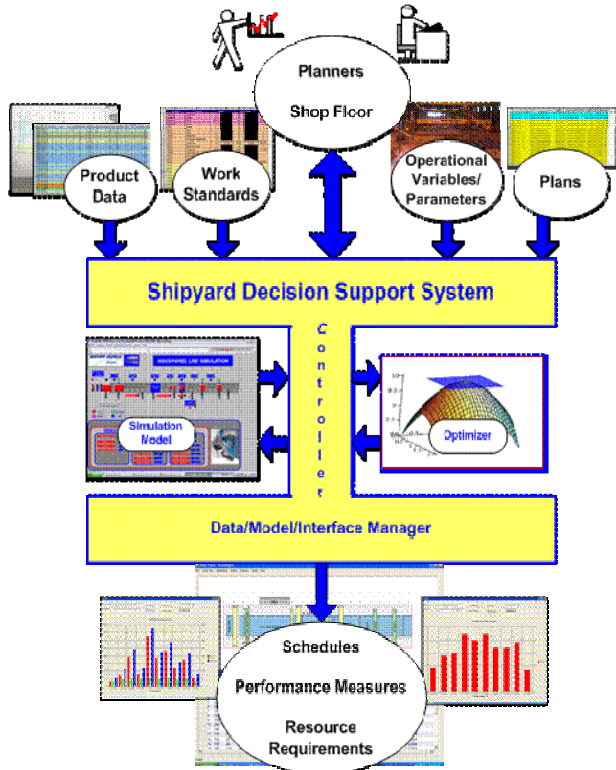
Planners

Shop Floor

Product Data

Work Standards

Operational Variables/ Parameters

Plans

Shipyard Decision Support System

Controller

Simulation Model

Optimizer

Data/Model/Interface Manager

Schedules

Performance Measures

Resource Requirements